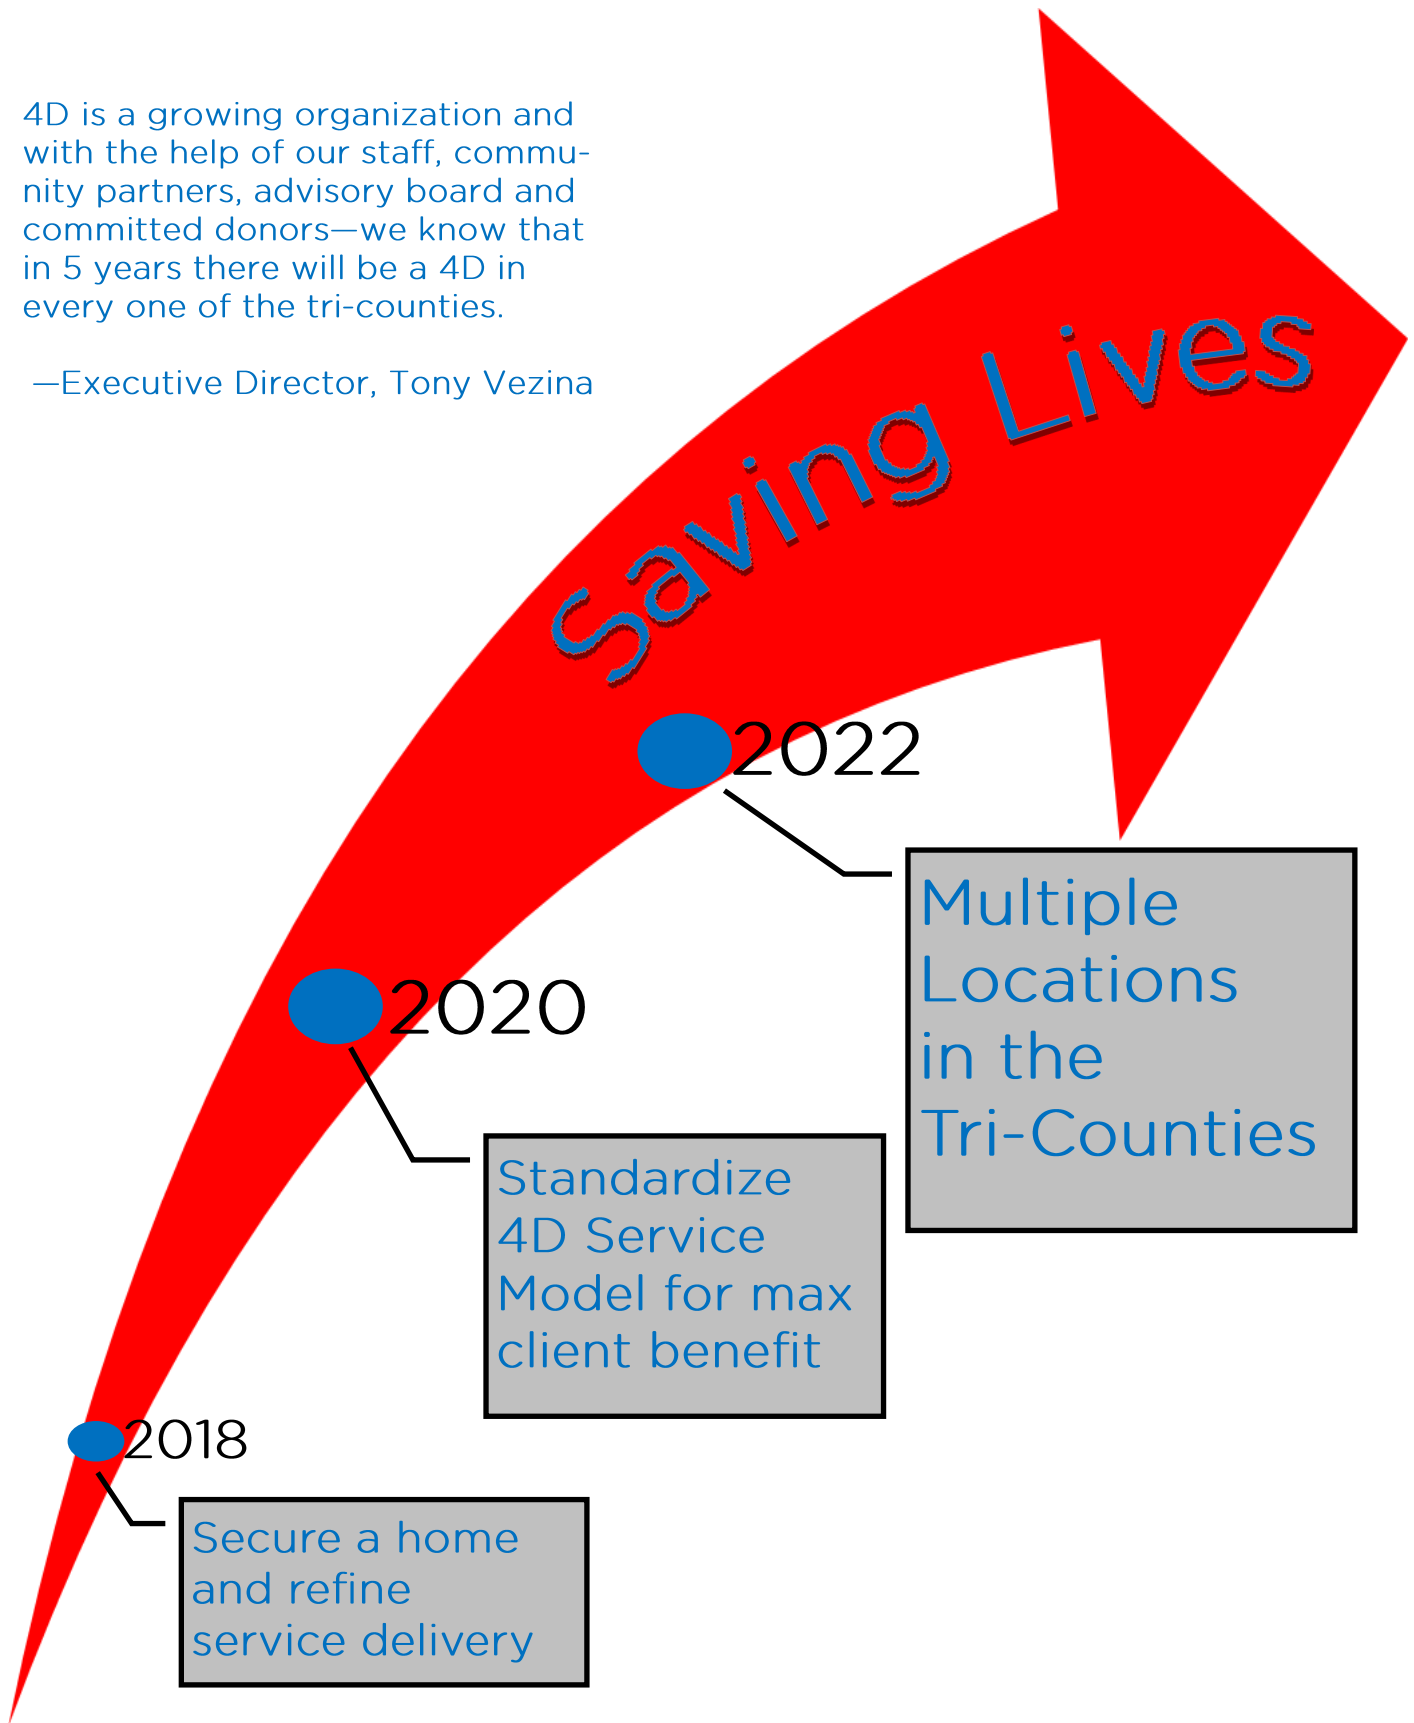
4D is a growing organization and with the help of our staff, community partners, advisory board and committed donors—we know that in 5 years there will be a 4D in every one of the tri-counties.

—Executive Director, Tony Vezina

Saving Lives

2022

Multiple Locations in the Tri-Counties

2020

Standardize 4D Service Model for max client benefit

2018

Secure a home and refine service delivery